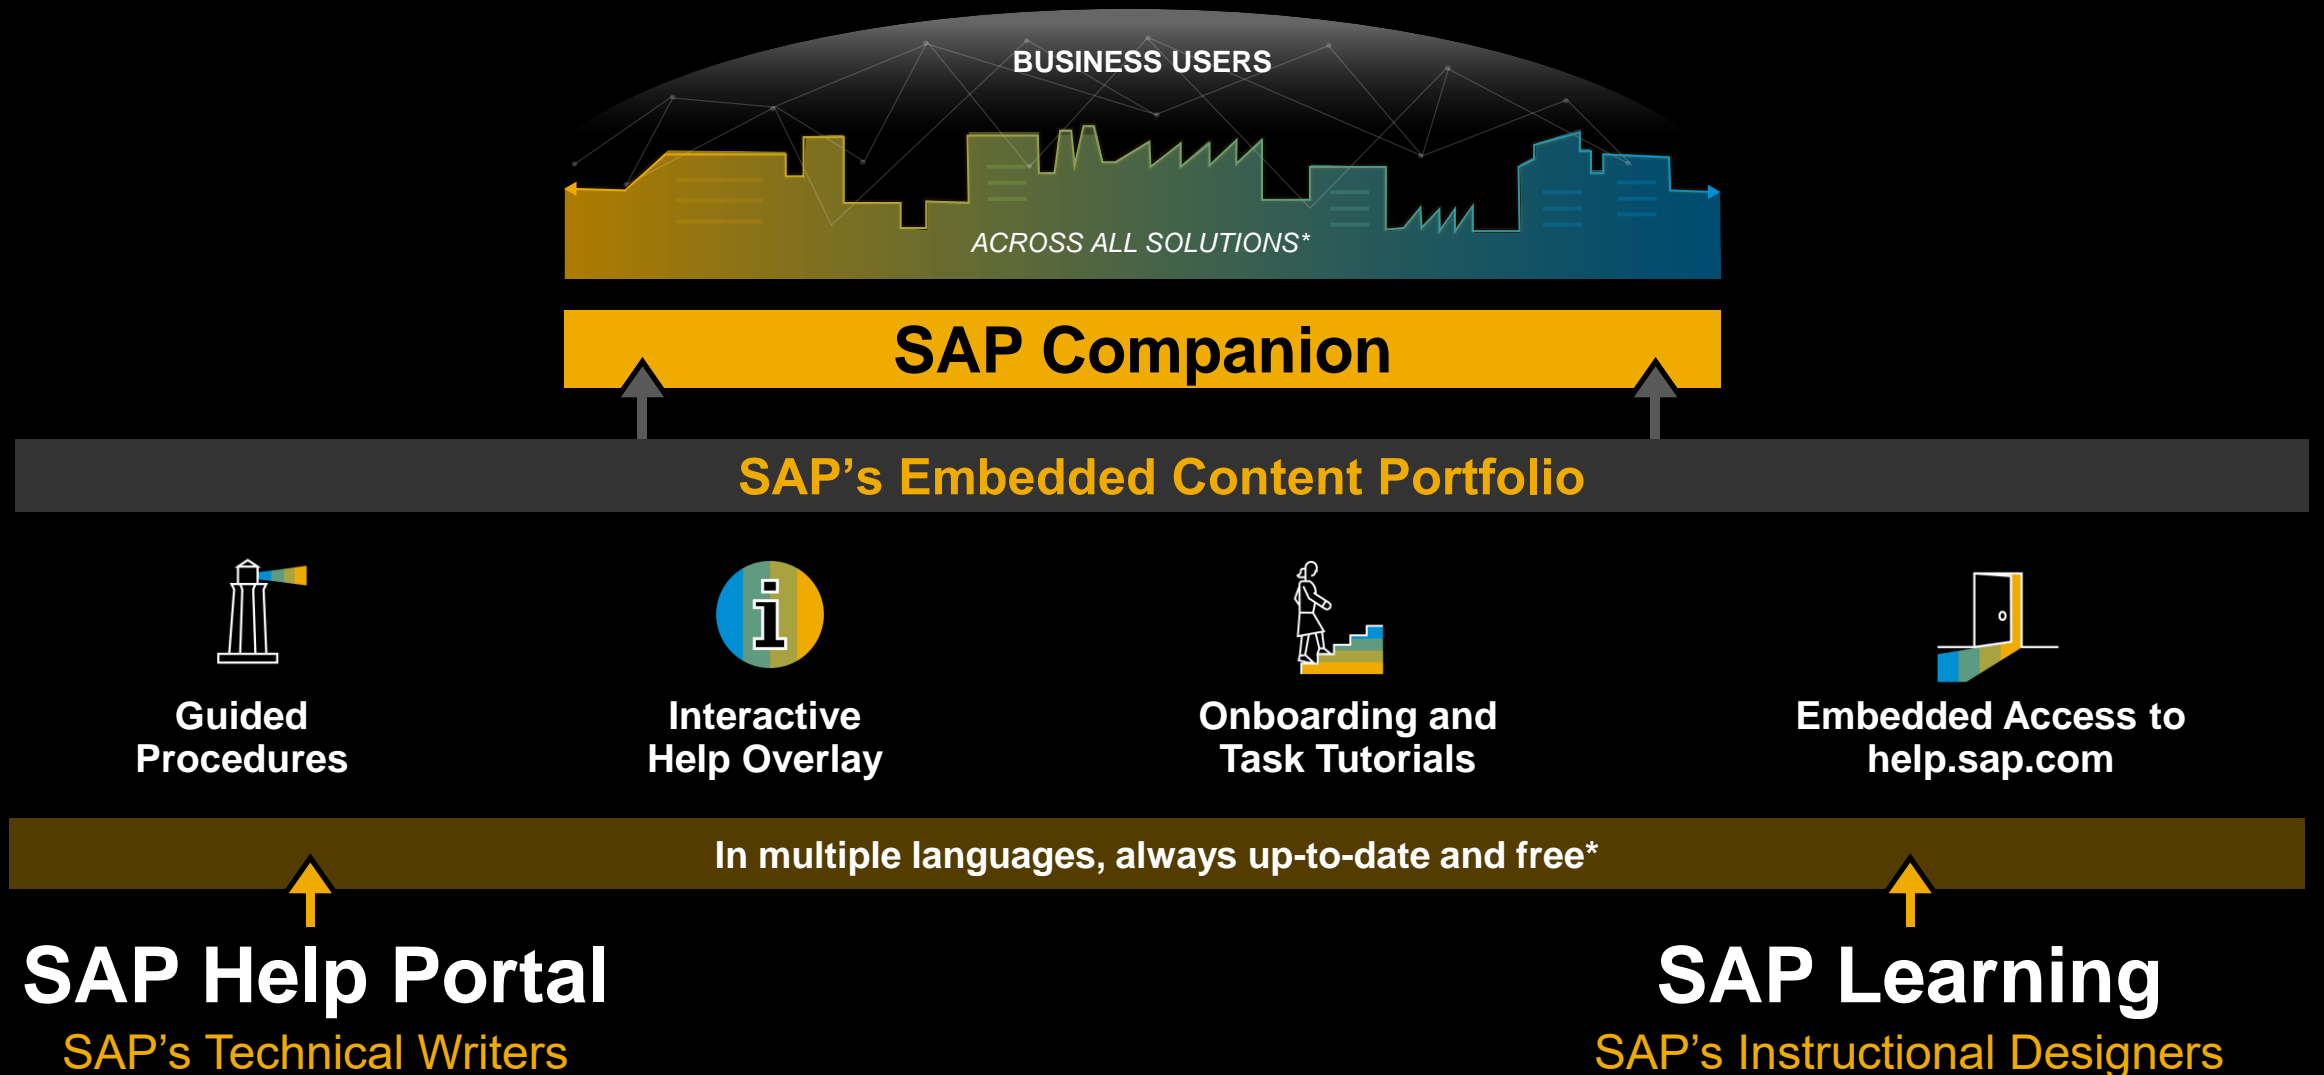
BUSINESS USERS

ACROSS ALL SOLUTIONS*

SAP Companion

SAP’s Embedded Content Portfolio

Guided Procedures

Interactive Help Overlay

Onboarding and Task Tutorials

Embedded Access to help.sap.com

In multiple languages, always up-to-date and free*

SAP Help Portal

SAP’s Technical Writers

SAP Learning

SAP’s Instructional Designers